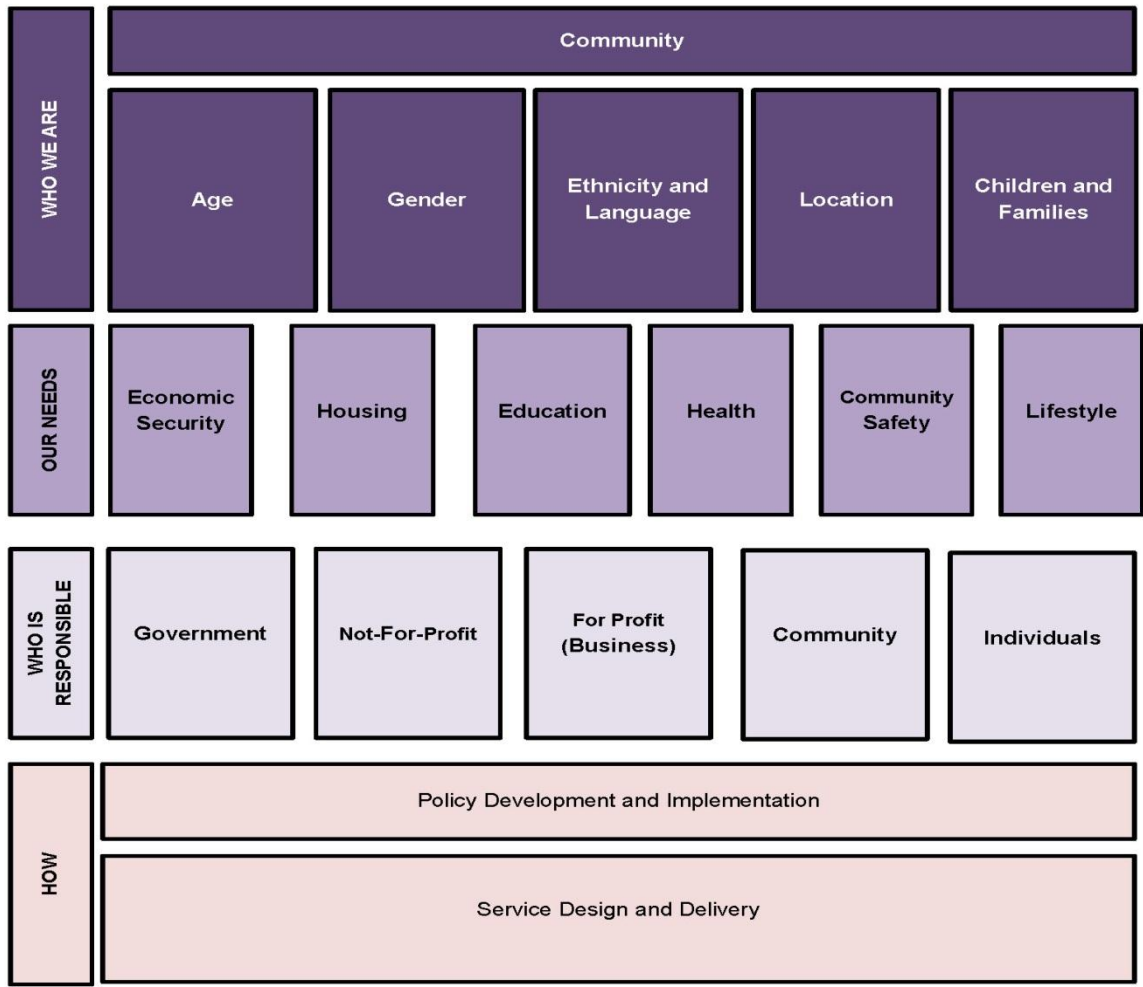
WHO WE ARE

Community

Age

Gender

Ethnicity and Language

Location

Children and Families

OUR NEEDS

Economic Security

Housing

Education

Health

Community Safety

Lifestyle

WHO IS RESPONSIBLE

Government

Not-For-Profit

For Profit (Business)

Community

Individuals

HOW

Policy Development and Implementation

Service Design and Delivery